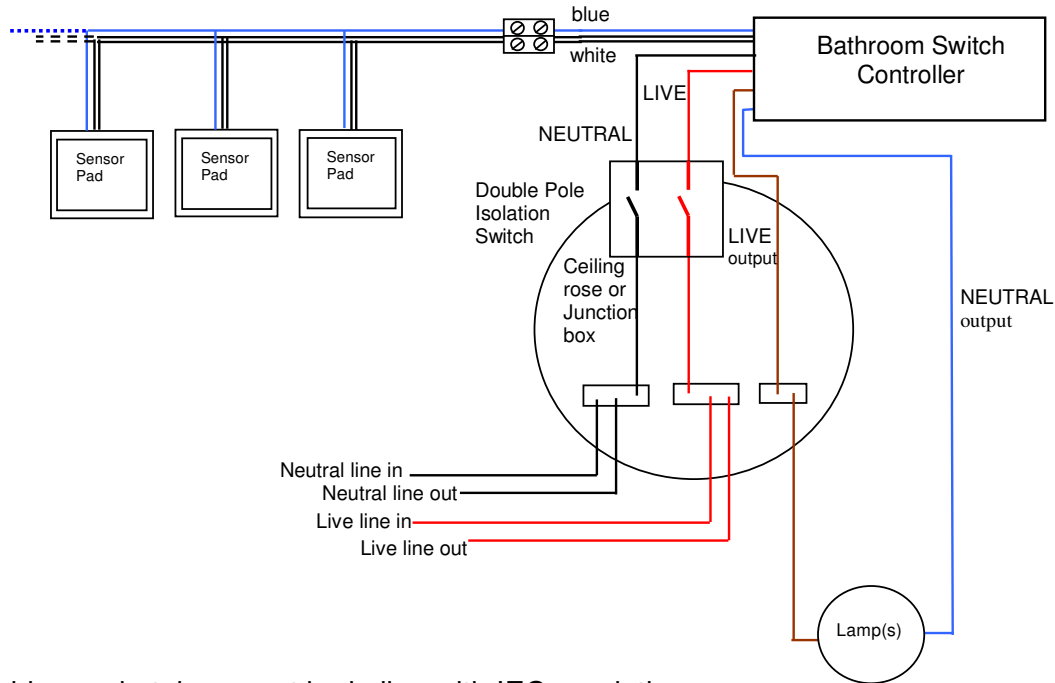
blue

white

Bathroom Switch Controller

LIVE

NEUTRAL

Sensor Pad

Sensor Pad

Sensor Pad

Double Pole Isolation Switch

LIVE output

Ceiling rose or Junction box

NEUTRAL output

Neutral line in

Neutral line out

Live line in

Live line out

Lamp(s)